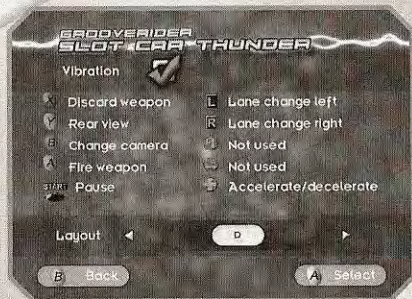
GROOVERIDER
SLOT CAR THUNDER

Vibration

X Discard weapon
Y Rear view
B Change camera
A Fire weapon
START Pause

L Lane change left
R Lane change right
Not used
Not used
Accelerate/decelerate

Layout ◄ D ►

B Back
A Select